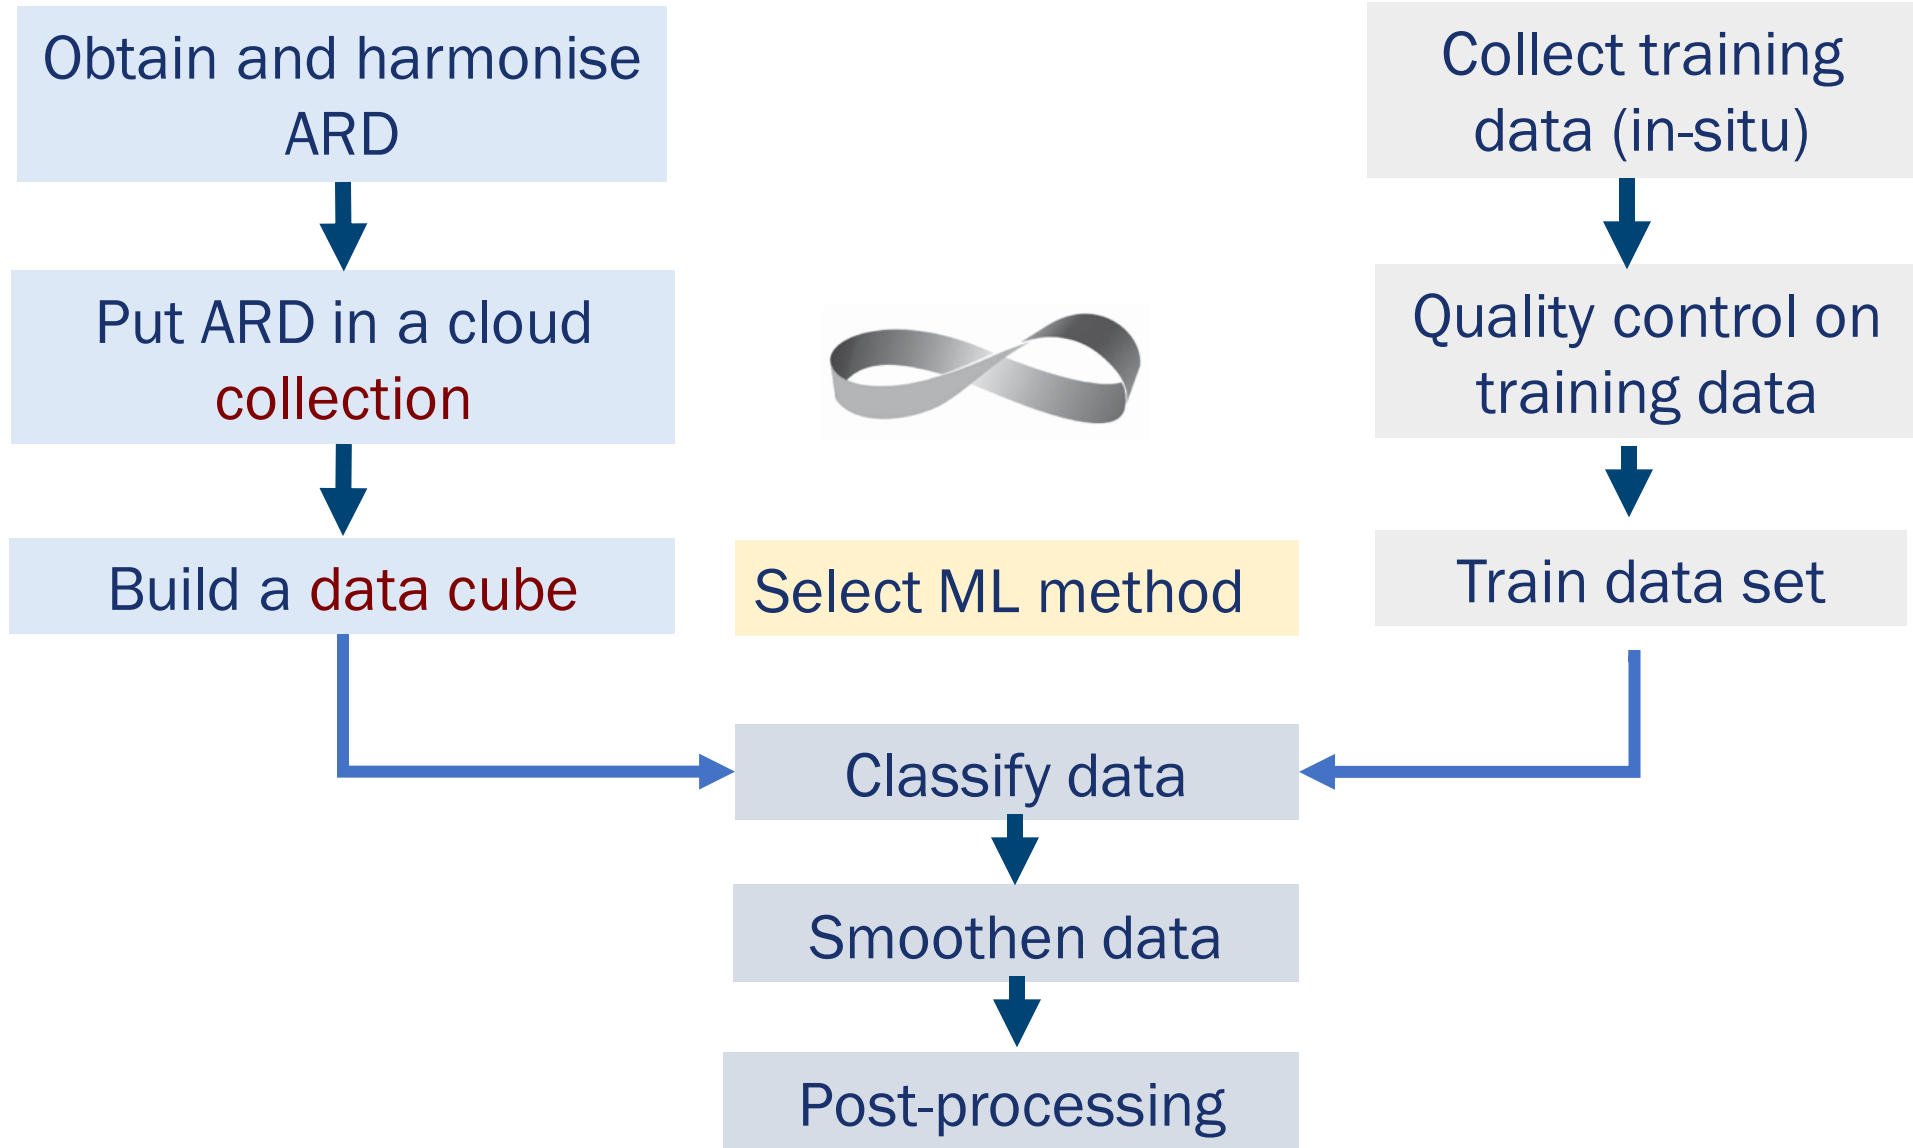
Obtain and harmonise ARD

Put ARD in a cloud collection

Build a data cube

Collect training data (in-situ)

Quality control on training data

Train data set

Select ML method

Classify data

Smoothen data

Post-processing